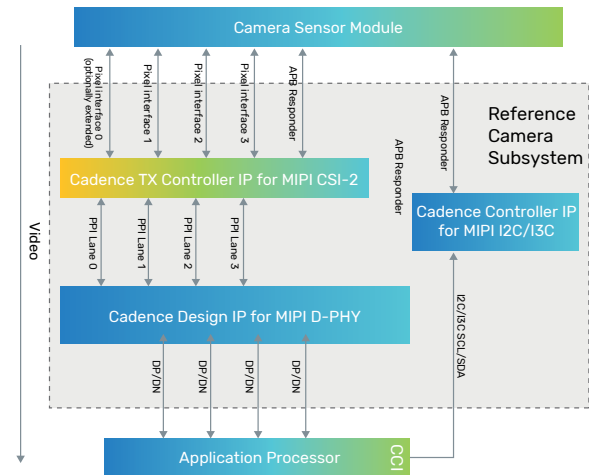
Camera Sensor Module

Pixel interface 0 (optionally extended)
Pixel interface 1
Pixel interface 2
Pixel interface 3
APB Responder
APB Responder

Reference Camera Subsystem

APB Responder

Cadence TX Controller IP for MIPI CSI-2

Cadence Controller IP for MIPI I2C/I3C

Video

PPI Lane 0
PPI Lane 1
PPI Lane 2
PPI Lane 3

Cadence Design IP for MIPI D-PHY

I2C/I3C SCL/SDA

DP/DN
DP/DN
DP/DN
DP/DN

Application Processor
CCI